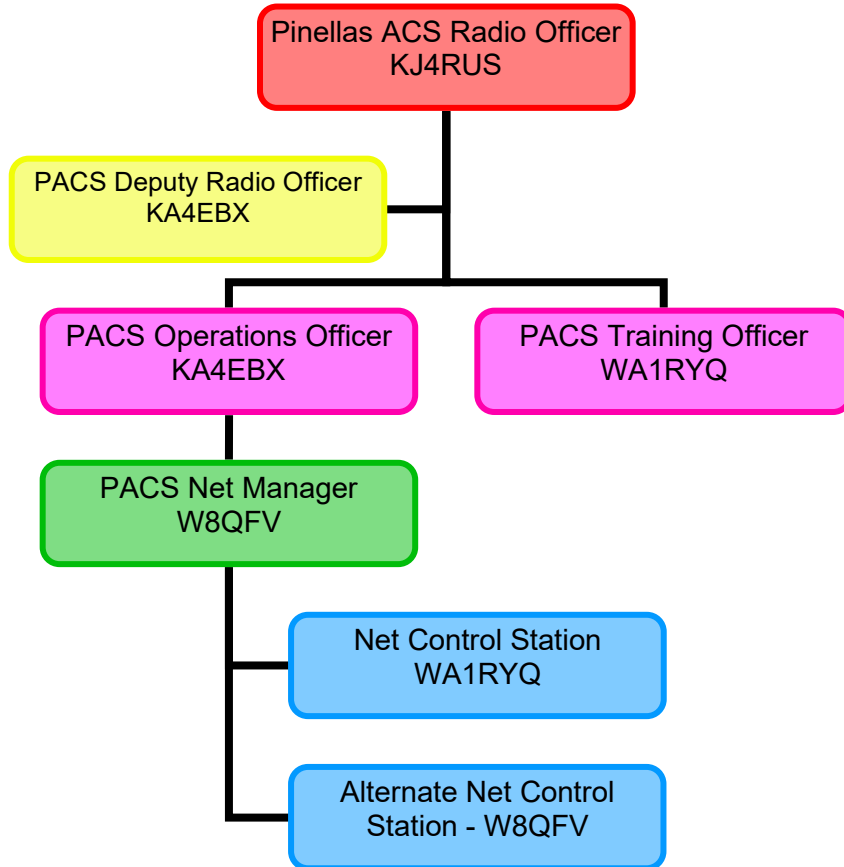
Pinellas ACS Radio Officer
KJ4RUS

PACS Deputy Radio Officer
KA4EBX

PACS Operations Officer
KA4EBX

PACS Training Officer
WA1RYQ

PACS Net Manager
W8QFV

Net Control Station
WA1RYQ

Alternate Net Control
Station - W8QFV